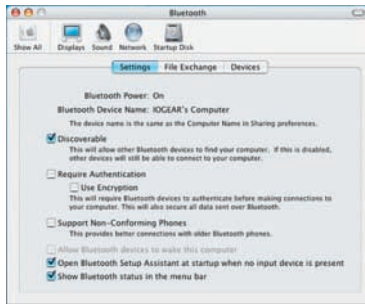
Bluetooth

Show All Displays Sound Network Startup Disk

Settings File Exchange Devices

Bluetooth Power: On

Bluetooth Device Name: IOGEAR's Computer

The device name is the same as the Computer Name in Sharing preferences.

Discoverable

This will allow other Bluetooth devices to find your computer. If this is disabled, other devices will still be able to connect to your computer.

Require Authentication

Use Encryption

This will require Bluetooth devices to authenticate before making connections to your computer. This will also secure all data sent over Bluetooth.

Support Non-Conforming Phones

This provides better connections with older Bluetooth phones.

Allow Bluetooth devices to wake this computer

Open Bluetooth Setup Assistant at startup when no input device is present

Show Bluetooth status in the menu bar